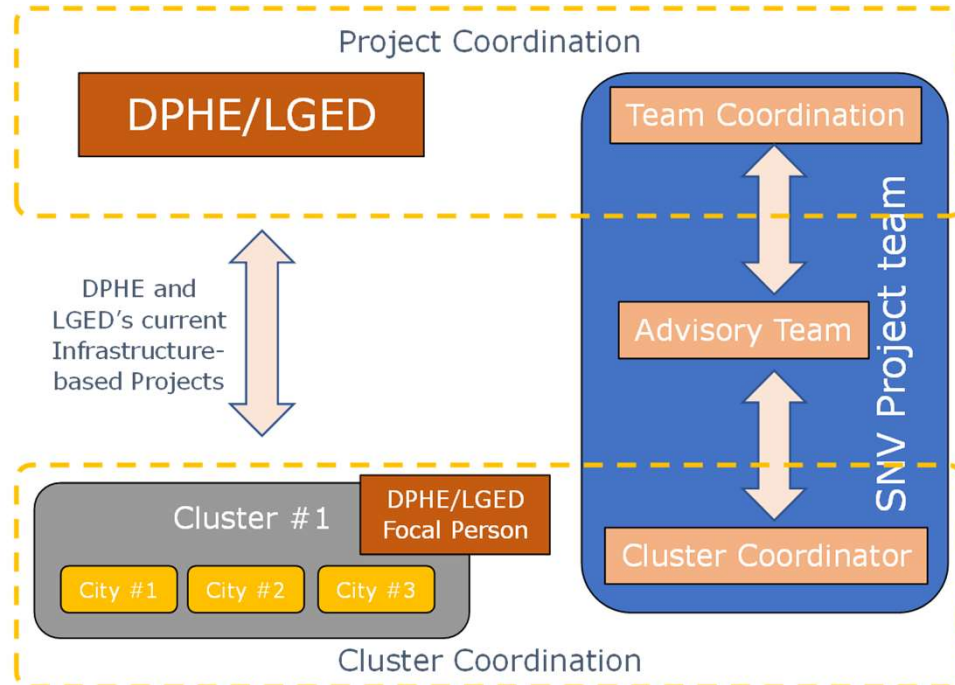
Project Coordination

DPHE/LGED

Team Coordination

DPHE and LGED's current Infrastructure-based Projects

Advisory Team

SNV Project team

Cluster #1

DPHE/LGED Focal Person

City #1

City #2

City #3

Cluster Coordinator

Cluster Coordination